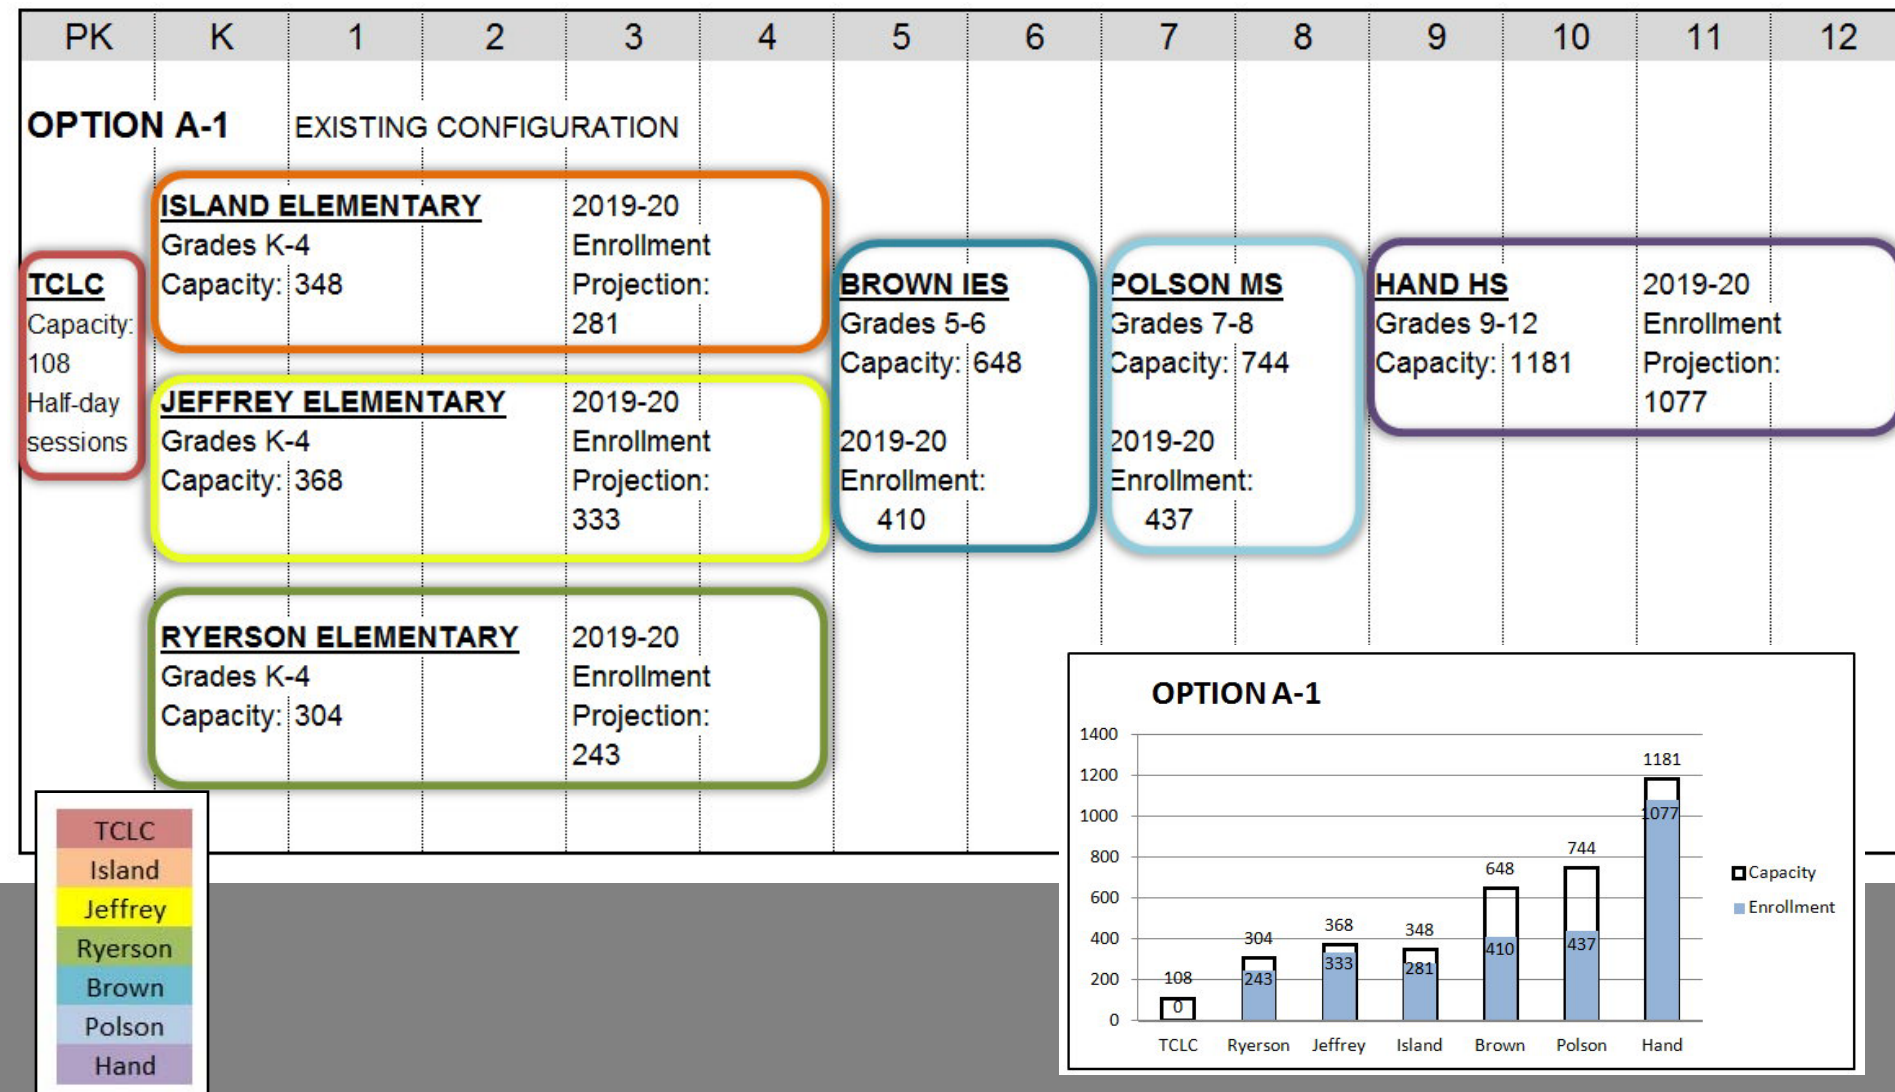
| PK | K | 1 | 2 | 3 | 4 | 5 | 6 | 7 | 8 | 9 | 10 | 11 | 12 |
|---|---|---|---|---|---|---|---|---|---|---|---|---|---|

OPTION A-1 EXISTING CONFIGURATION

TCLC
Capacity: 108
Half-day sessions

ISLAND ELEMENTARY
Grades K-4
Capacity: 348
2019-20 Enrollment Projection: 281

JEFFREY ELEMENTARY
Grades K-4
Capacity: 368
2019-20 Enrollment Projection: 333

RYERSON ELEMENTARY
Grades K-4
Capacity: 304
2019-20 Enrollment Projection: 243

BROWN IES
Grades 5-6
Capacity: 648

2019-20 Enrollment: 410

POLSON MS
Grades 7-8
Capacity: 744

2019-20 Enrollment: 437

HAND HS
Grades 9-12
Capacity: 1181
2019-20 Enrollment Projection: 1077

TCLC
Island
Jeffrey
Ryerson
Brown
Polson
Hand

OPTION A-1
1400
1200
1000
800
600
400
200
0
108
0
304
243
368
333
348
281
648
410
744
437
1181
1077
TCLC Ryerson Jeffrey Island Brown Polson Hand
Capacity
Enrollment